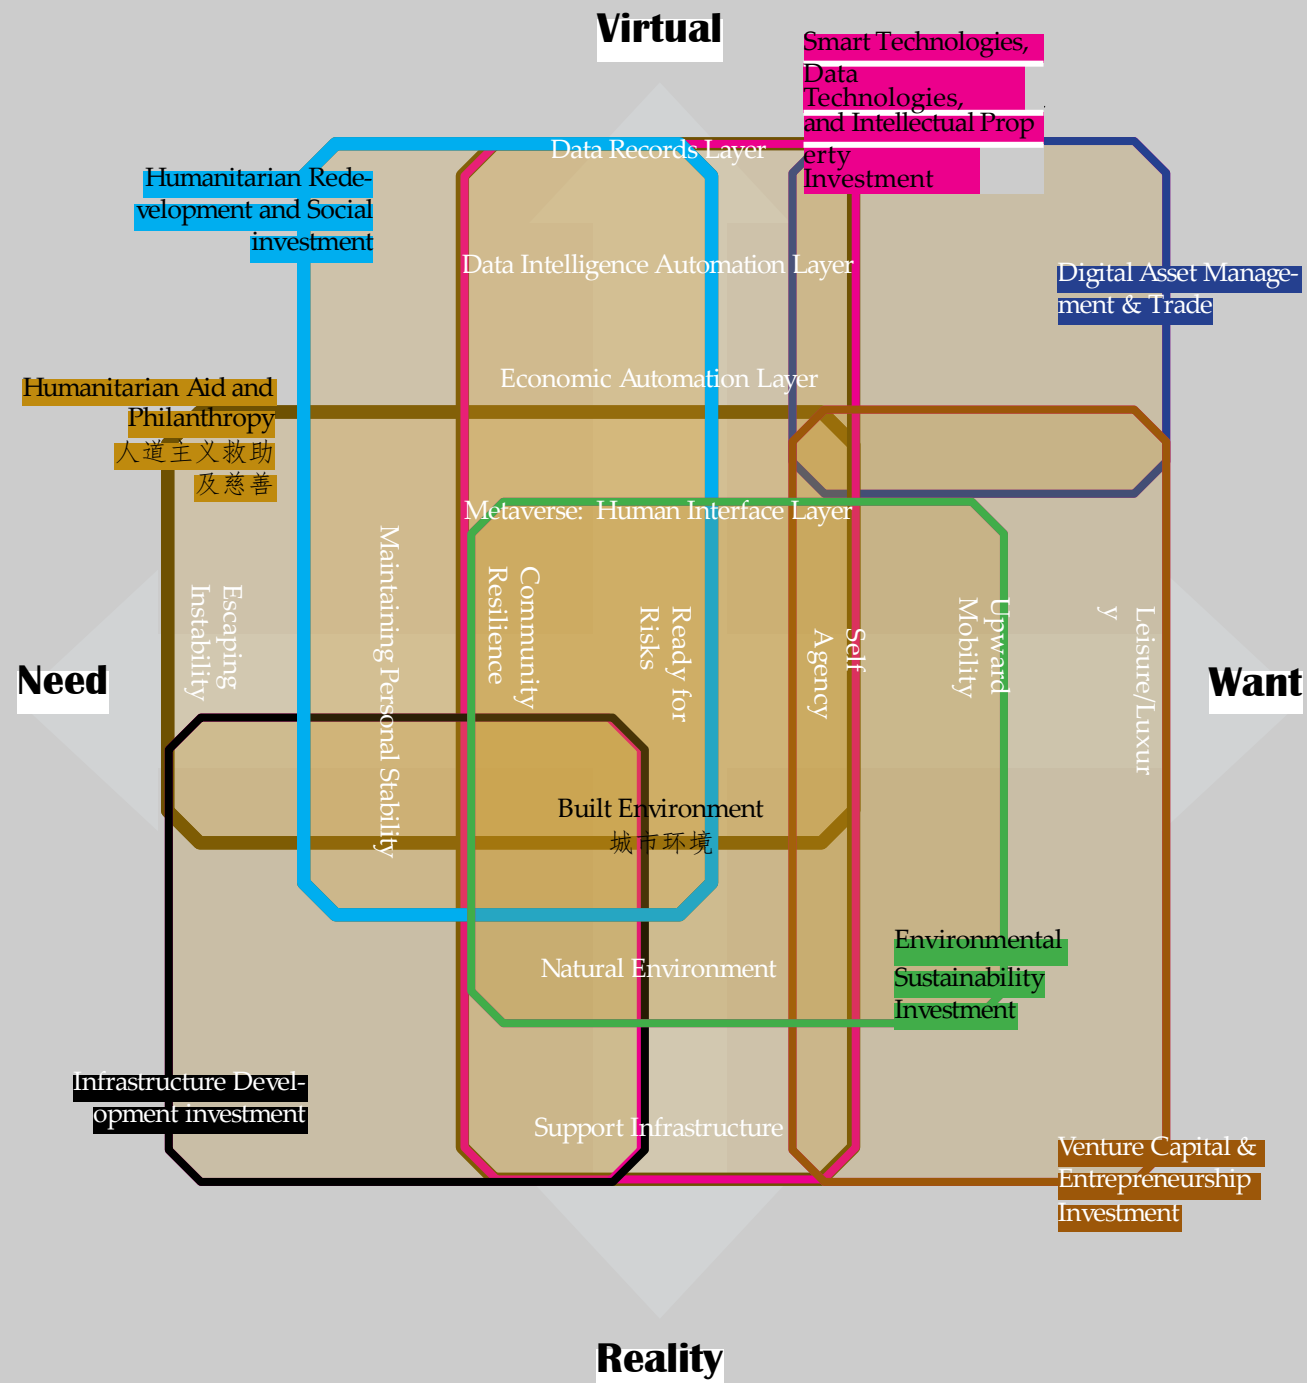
Virtual

Smart Technologies, Data Technologies, and Intellectual Property Investment

Humanitarian Redevelopment and Social investment

Data Records Layer

Data Intelligence Automation Layer

Digital Asset Management & Trade

Humanitarian Aid and Philanthropy
人道主义救助
及慈善

Economic Automation Layer

Metaverse: Human Interface Layer

Escaping Instability

Maintaining Personal Stability

Community Resilience

Ready for Risks

Self Agency

Upward Mobility

Leisure/Luxury

Need

Want

Built Environment
城市环境

Environmental Sustainability Investment

Natural Environment

Infrastructure Development investment

Support Infrastructure

Venture Capital & Entrepreneurship Investment

Reality